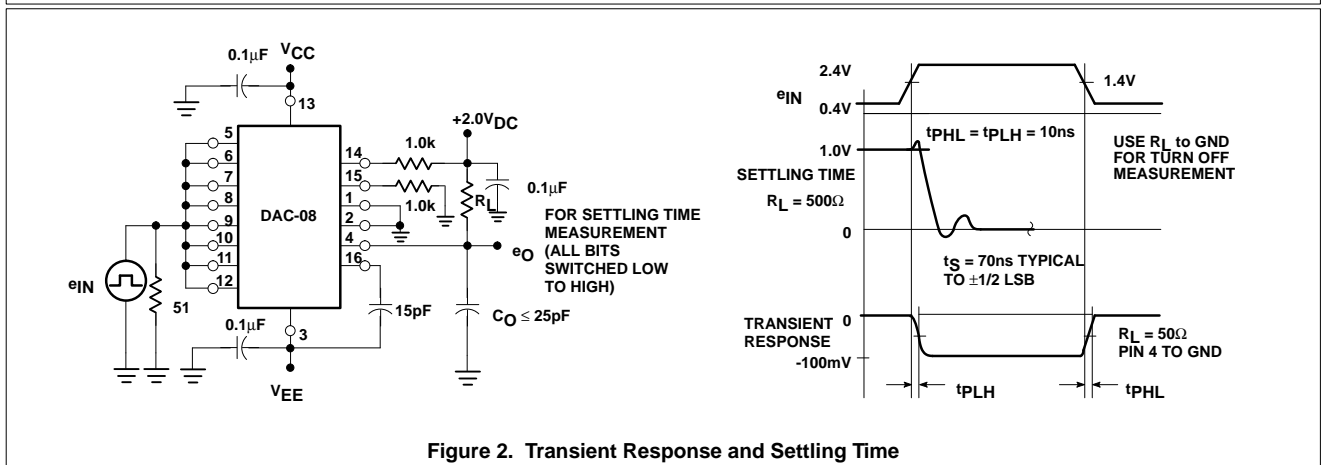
$0.1\mu F$ $V_{CC}$

13

5
6
7
8
9
10
11
12

DAC-08

14
15
1
2
4
16

3

1.0k
1.0k

$+2.0V_{DC}$

$R_L$

$0.1\mu F$

FOR SETTLING TIME MEASUREMENT (ALL BITS SWITCHED LOW TO HIGH)

$e_O$

$e_{IN}$

51

$0.1\mu F$

15pF

$C_O \leq 25pF$

$V_{EE}$

2.4V
1.4V
$e_{IN}$
0.4V

$t_{PHL} = t_{PLH} = 10ns$

USE $R_L$ to GND FOR TURN OFF MEASUREMENT

1.0V
SETTLING TIME
$R_L = 500\Omega$
0

$t_S$ = 70ns TYPICAL TO $\pm1/2$ LSB

TRANSIENT RESPONSE
0
-100mV

$R_L = 50\Omega$
PIN 4 TO GND

$t_{PLH}$
$t_{PHL}$

Figure 2. Transient Response and Settling Time